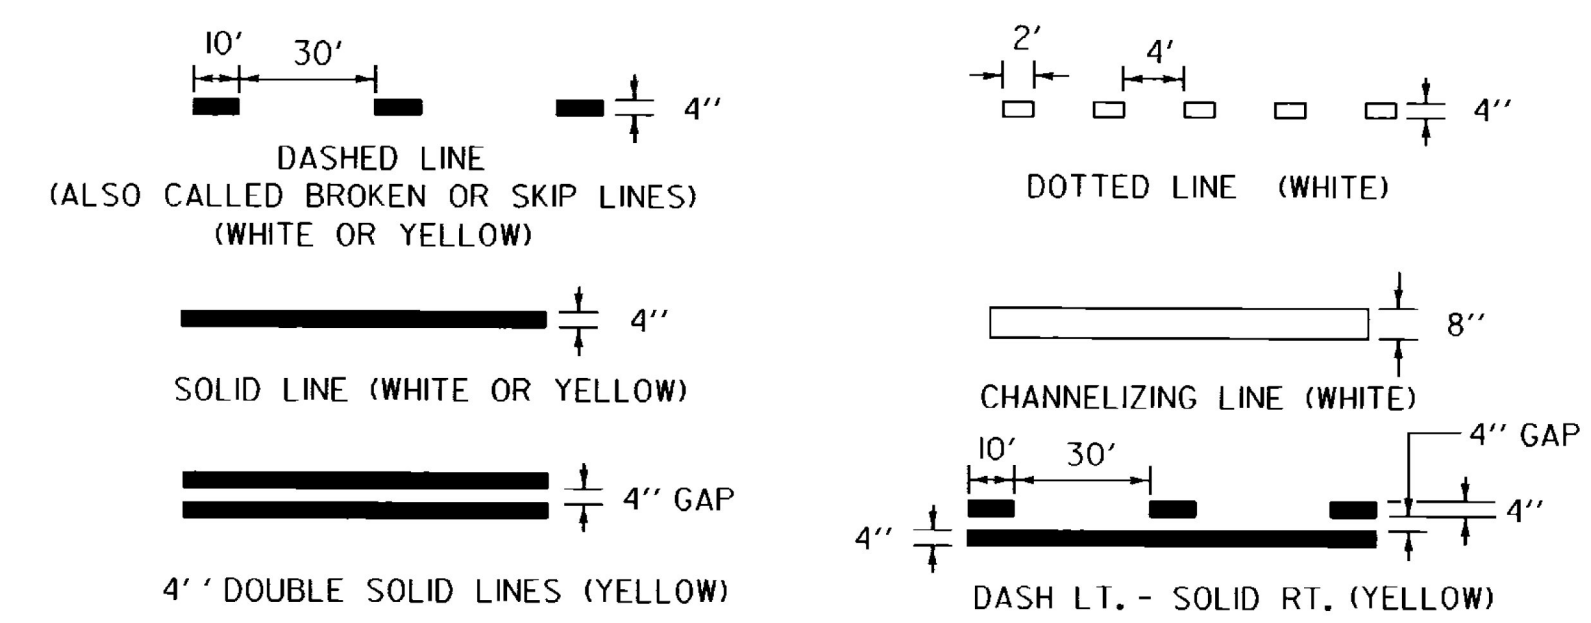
10′
30′
4″
DASHED LINE
(ALSO CALLED BROKEN OR SKIP LINES)
(WHITE OR YELLOW)

2′
4′
4″
DOTTED LINE (WHITE)

4″
SOLID LINE (WHITE OR YELLOW)

8″
CHANNELIZING LINE (WHITE)

4″ GAP
4′ ′ DOUBLE SOLID LINES (YELLOW)

10′
30′
4″ GAP
4″
4″
DASH LT. - SOLID RT. (YELLOW)